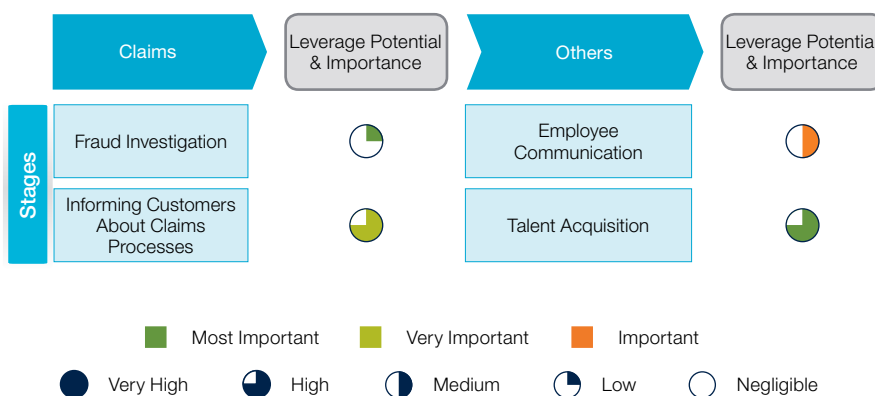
Claims

Leverage Potential & Importance

Others

Leverage Potentia & Importance

Stages

Fraud Investigation

Informing Customers About Claims Processes

Employee Communication

Talent Acquisition

Most Important

Very Important

Important

Very High

High

Medium

Low

Negligible